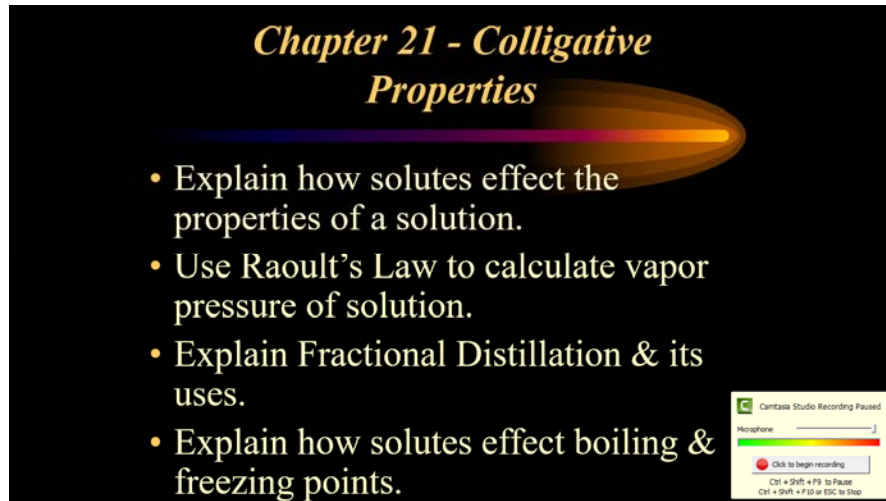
Chapter 21 - Colligative Properties

• Explain how solutes effect the properties of a solution.

• Use Raoult's Law to calculate vapor pressure of solution.

• Explain Fractional Distillation & its uses.

• Explain how solutes effect boiling & freezing points.

Camtasia Studio Recording Paused

Microphone

Click to begin recording

Ctrl + Shift + F9 to Pause
Ctrl + Shift + F10 or ESC to Stop